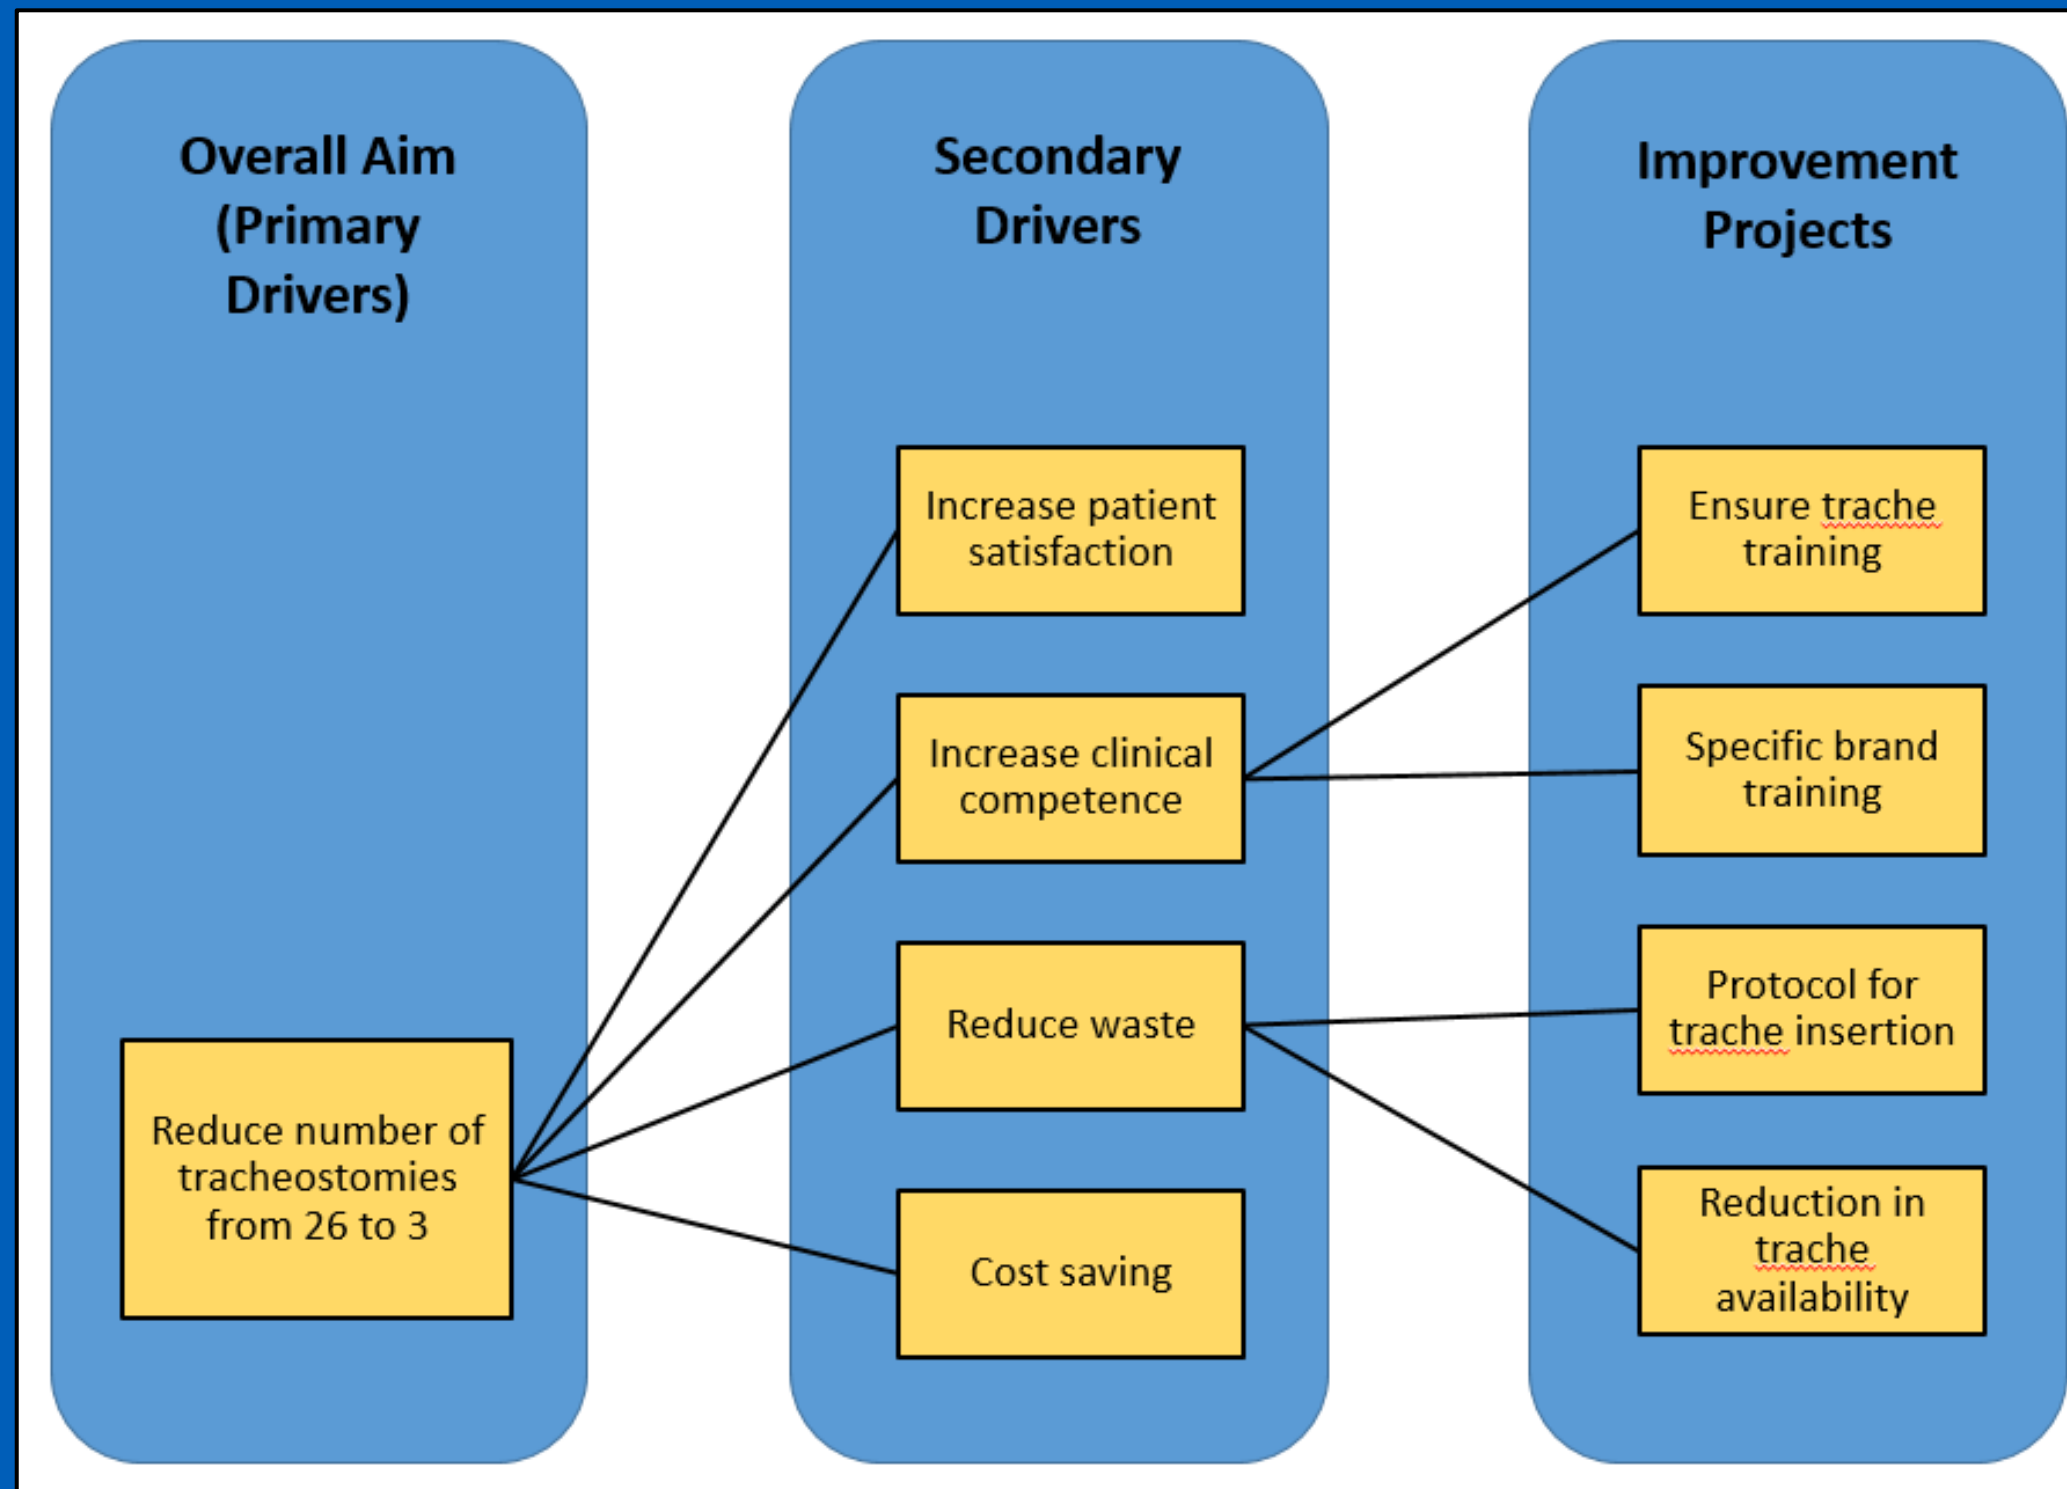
Overall Aim (Primary Drivers)

Secondary Drivers

Improvement Projects

Reduce number of tracheostomies from 26 to 3

Increase patient satisfaction

Increase clinical competence

Reduce waste

Cost saving

Ensure trache training

Specific brand training

Protocol for trache insertion

Reduction in trache availability